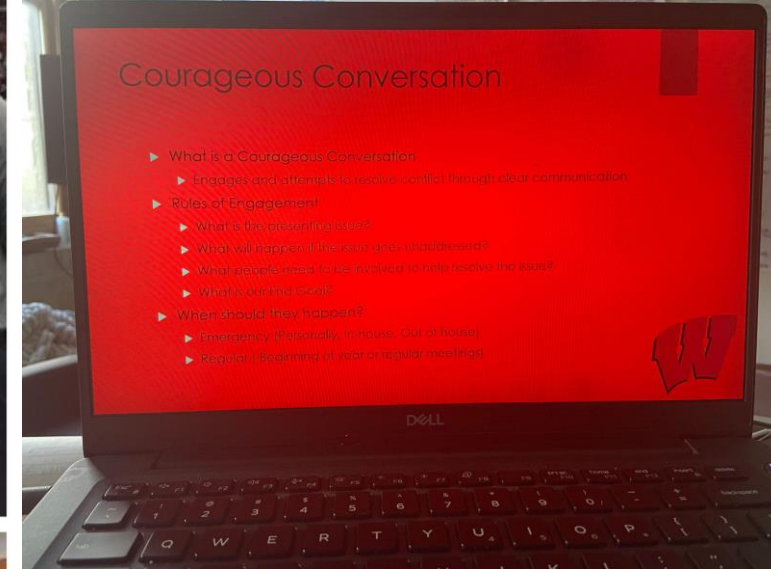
Courageous Conversation

What is a Courageous Conversation
Engages and attempts to resolve conflict through clear communication
Roles of Engagement
What is the presenting issue?
What will happen if the issue goes unaddressed?
What people need to be involved to help resolve the issue?
What is our End Goal?
When should they happen?
Emergency (Personally, In-house, Out of house)
Regular (Beginning of year or regular meetings)

W

DELL

Q W E R T Y U I O P